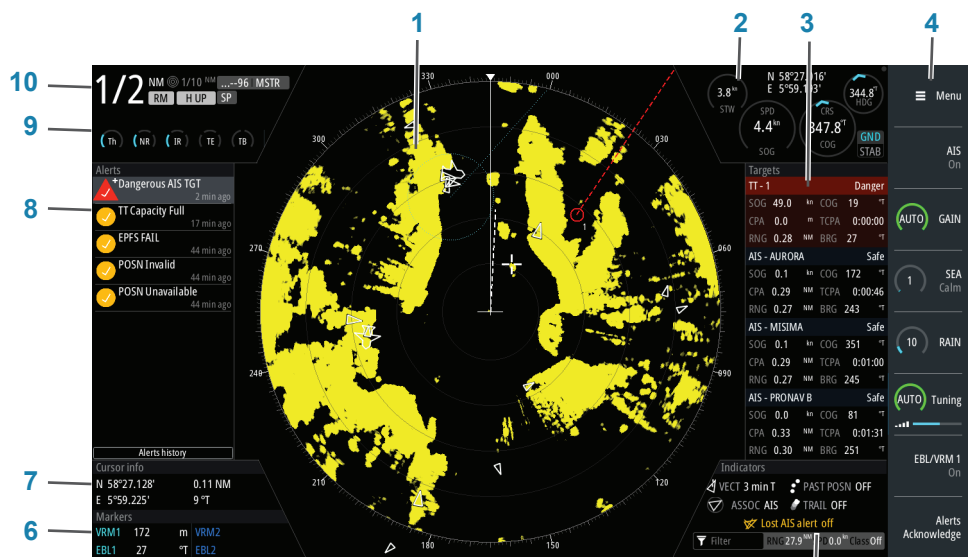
1
2
3
4
10
9
8
7
6

1/2 NM 1/10 NM ...-96 MSTR
RM H UP SP
Th NR IR TE TB

330 000 030 300 270 240 210 180 150 120

3.8 kn STW
N 58°27.16'
E 5°59.1?3'
SPD 4.4 kn SOG
CRS 347.8 °T COG
344.8° HDG
GND STAB

Menu
AIS On
AUTO GAIN
1 SEA Calm
10 RAIN
AUTO Tuning
EBL/VRM 1 On
Alerts Acknowledge

Alerts
Dangerous AIS TGT 2 min ago
TT Capacity Full 17 min ago
EPFS FAIL 44 min ago
POSN Invalid 44 min ago
POSN Unavailable 44 min ago
Alerts history

Targets
TT - 1 Danger
SOG 49.0 kn COG 19 °T
CPA 0.0 NM TCPA 0:00:00
RNG 0.28 NM BRG 27 °T
AIS - AURORA Safe
SOG 0.1 kn COG 172 °T
CPA 0.29 NM TCPA 0:00:46
RNG 0.27 NM BRG 243 °T
AIS - MISIMA Safe
SOG 0.1 kn COG 351 °T
CPA 0.29 NM TCPA 0:01:00
RNG 0.27 NM BRG 245 °T
AIS - PRONAV B Safe
SOG 0.0 kn COG 81 °T
CPA 0.33 NM TCPA 0:01:31
RNG 0.30 NM BRG 251 °T

Cursor info
N 58°27.128' 0.11 NM
E 5°59.225' 9 °T
Markers
VRM1 172 m VRM2
EBL1 27 °T EBL2

Indicators
VECT 3 min T PAST POSN OFF
ASSOC AIS TRAIL OFF
Lost AIS alert off
Filter RNG 27.9 NM 0.0 kn Class Off